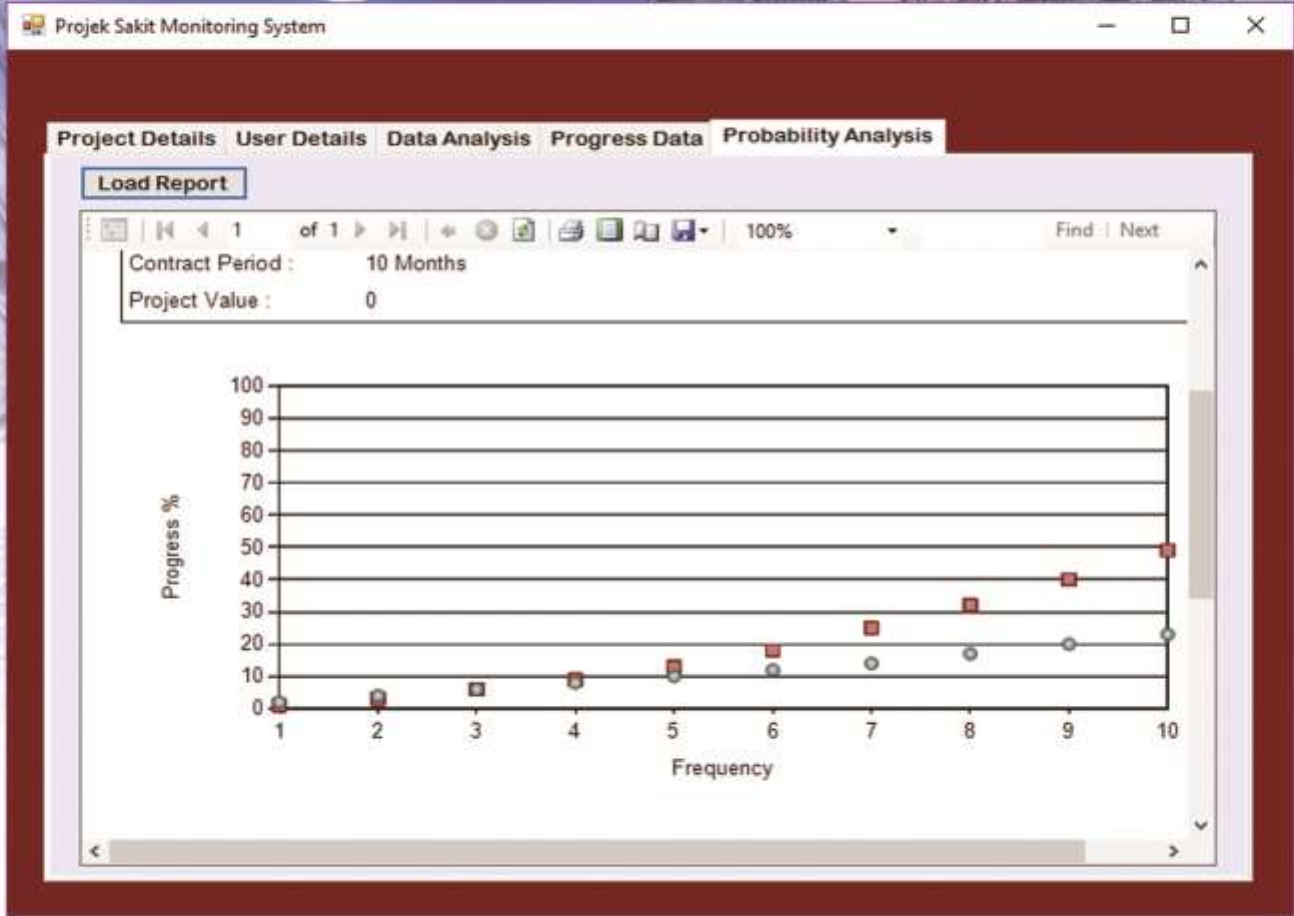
Projek Sakit Monitoring System

Project Details | User Details | Data Analysis | Progress Data | Probability Analysis

Load Report

1 of 1 | 100% | Find | Next

Contract Period : 10 Months
Project Value : 0

100
90
80
70
60
50
40
30
20
10
0

Progress %

1 2 3 4 5 6 7 8 9 10

Frequency